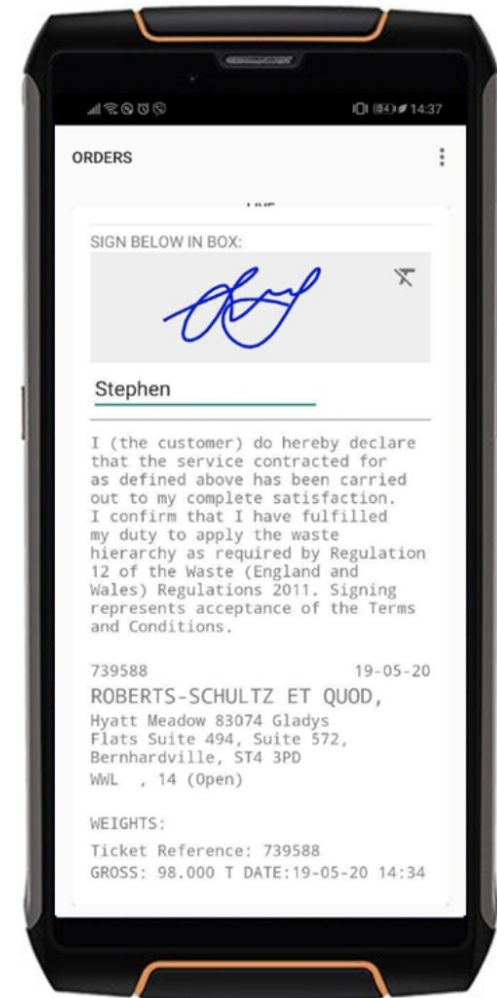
14:37

ORDERS

LIVE

SIGN BELOW IN BOX:

Stephen

I (the customer) do hereby declare that the service contracted for as defined above has been carried out to my complete satisfaction. I confirm that I have fulfilled my duty to apply the waste hierarchy as required by Regulation 12 of the Waste (England and Wales) Regulations 2011. Signing represents acceptance of the Terms and Conditions.

739588 19-05-20
ROBERTS-SCHULTZ ET QUOD,
Hyatt Meadow 83074 Gladys Flats Suite 494, Suite 572, Bernhardville, ST4 3PD
WWL , 14 (Open)

WEIGHTS:
Ticket Reference: 739588
GROSS: 98.000 T DATE:19-05-20 14:34